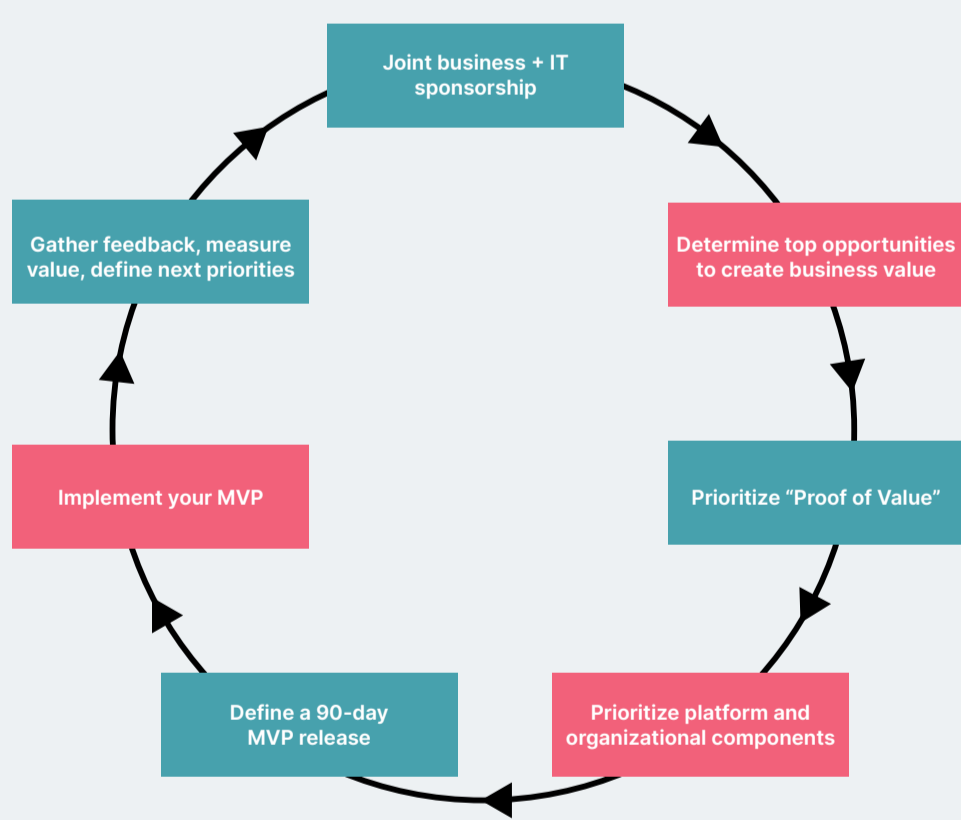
Joint business + IT sponsorship

Determine top opportunities to create business value

Prioritize “Proof of Value”

Prioritize platform and organizational components

Define a 90-day MVP release

Implement your MVP

Gather feedback, measure value, define next priorities